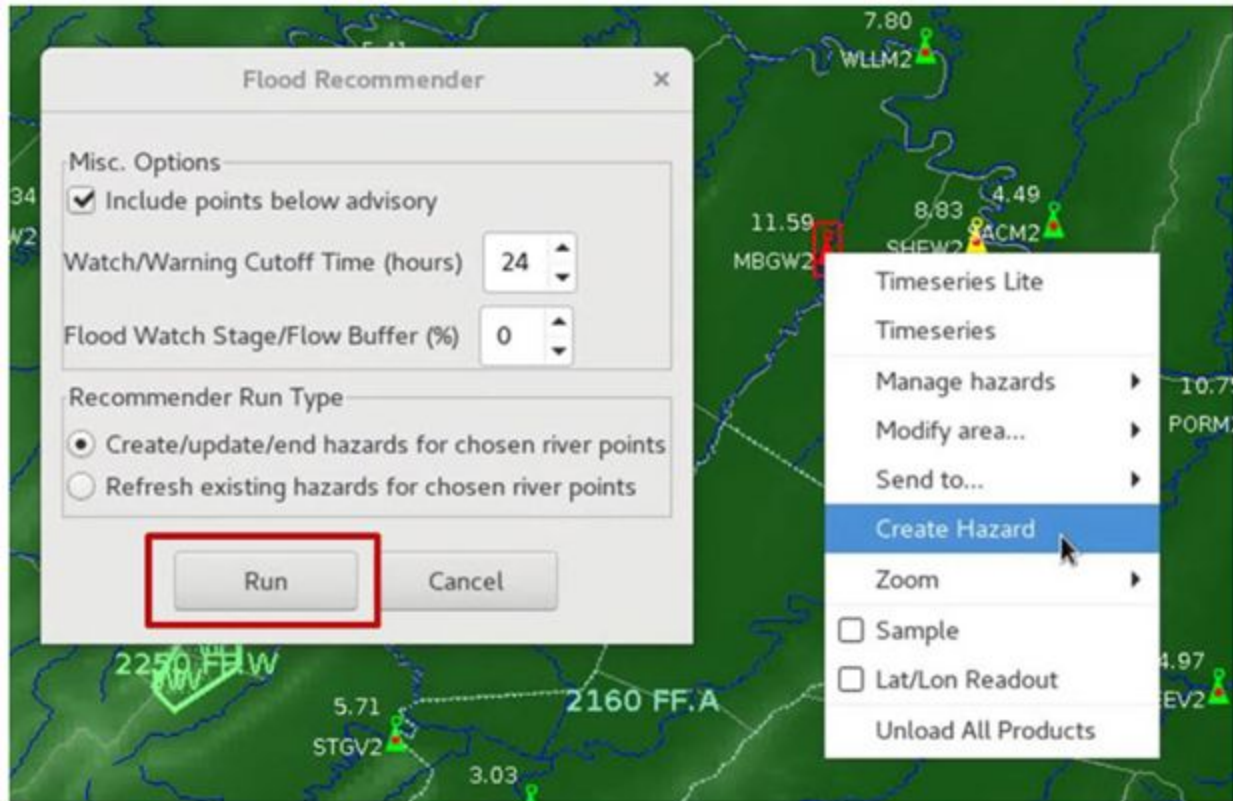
Flood Recommender ×

Misc. Options
☑ Include points below advisory
Watch/Warning Cutoff Time (hours) 24
Flood Watch Stage/Flow Buffer (%) 0

Recommender Run Type
Create/update/end hazards for chosen river points
Refresh existing hazards for chosen river points

Run Cancel

7.80
WLLM2
34
W2
11.59
MBGW2
8.83
SHEW2
4.49
ACM2
10.7
PORM
2250 FF.W
2160 FF.A
5.71
STGV2
3.03
4.97
EV2

Timeseries Lite
Timeseries
Manage hazards ▸
Modify area... ▸
Send to... ▸
Create Hazard
Zoom ▸
☐ Sample
☐ Lat/Lon Readout
Unload All Products